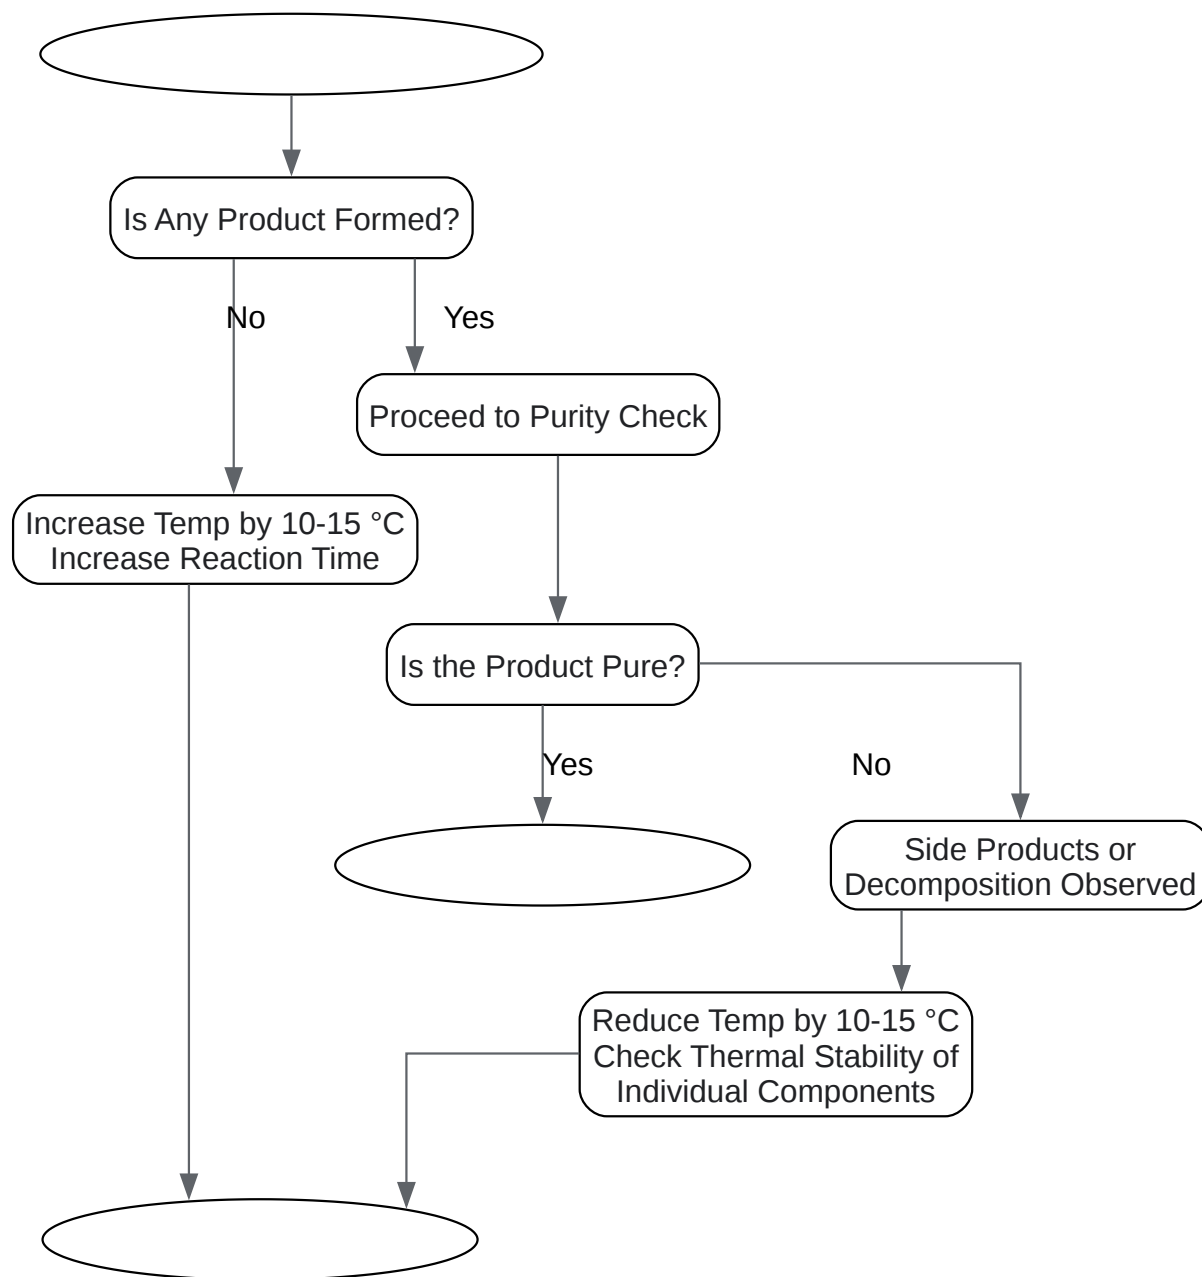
Is Any Product Formed?

No

Yes

Proceed to Purity Check

Increase Temp by 10-15 °C
Increase Reaction Time

Is the Product Pure?

Yes

No

Side Products or
Decomposition Observed

Reduce Temp by 10-15 °C
Check Thermal Stability of
Individual Components